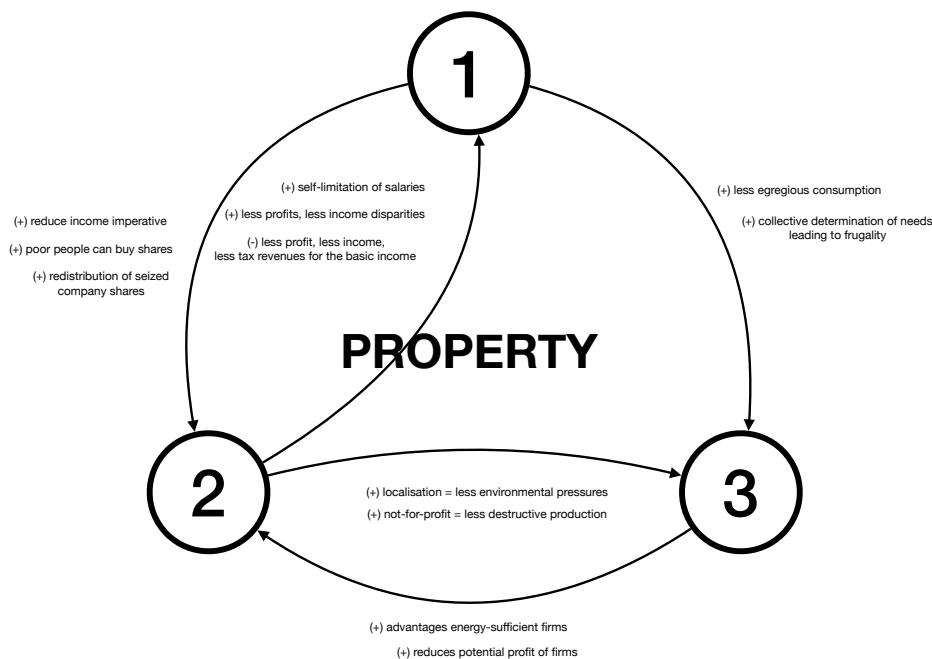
1

(+) self-limitation of salaries

(+) less profits, less income disparities

(-) less profit, less income, less tax revenues for the basic income

(+) reduce income imperative

(+) poor people can buy shares

(+) redistribution of seized company shares

(+) less egregious consumption

(+) collective determination of needs leading to frugality

PROPERTY

2

3

(+) localisation = less environmental pressures

(+) not-for-profit = less destructive production

(+) advantages energy-sufficient firms

(+) reduces potential profit of firms